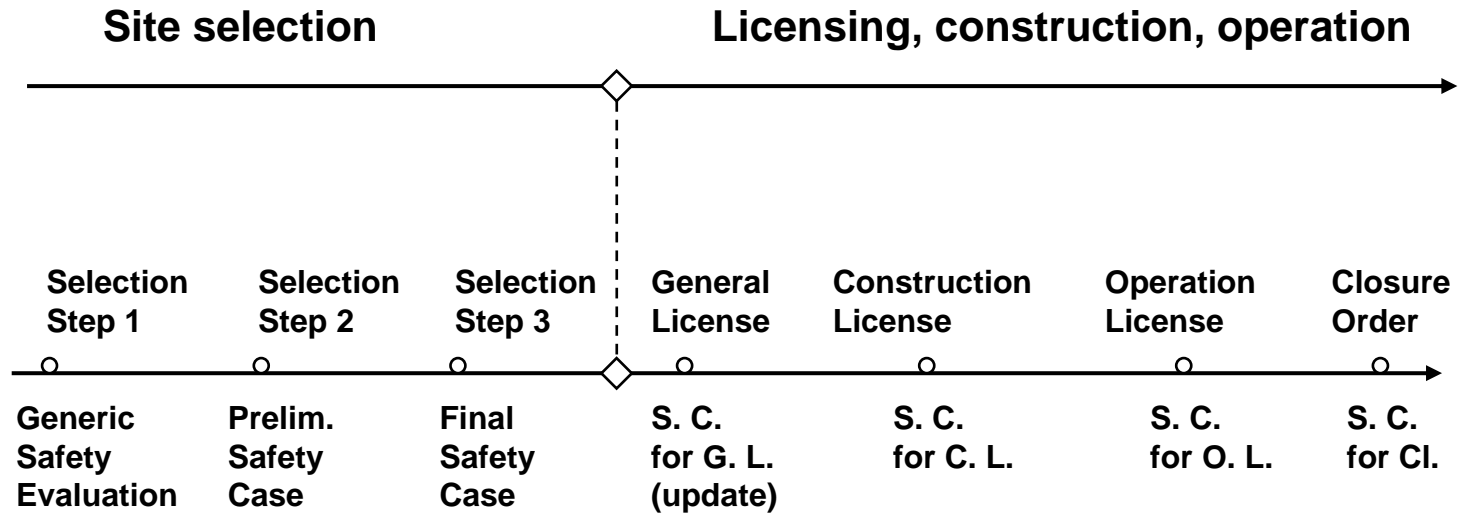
Site selection

Licensing, construction, operation

Selection Step 1

Selection Step 2

Selection Step 3

General License

Construction License

Operation License

Closure Order

Generic Safety Evaluation

Prelim. Safety Case

Final Safety Case

S. C. for G. L. (update)

S. C. for C. L.

S. C. for O. L.

S. C. for Cl.